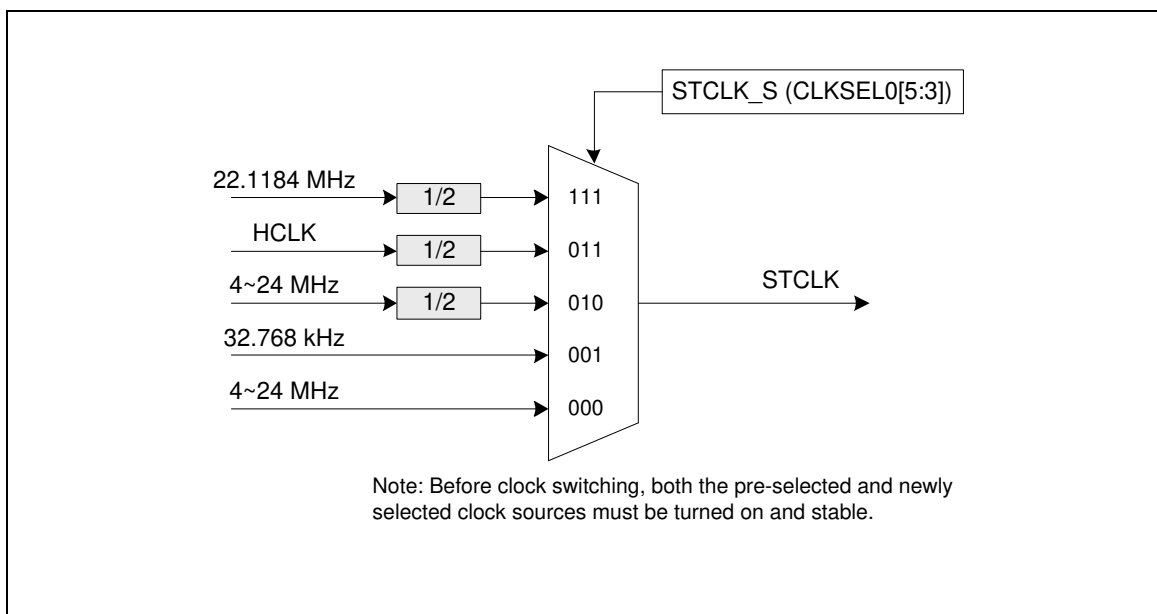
STCLK_S (CLKSEL0[5:3])

22.1184 MHz
1/2
111

HCLK
1/2
011

4~24 MHz
1/2
010

STCLK

32.768 kHz
001

4~24 MHz
000

Note: Before clock switching, both the pre-selected and newly selected clock sources must be turned on and stable.